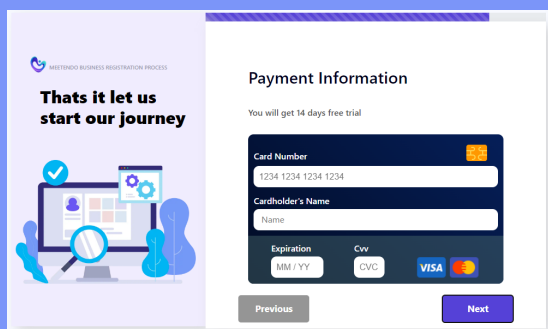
MEETENDO BUSINESS REGISTRATION PROCESS

Thats it let us start our journey

Payment Information

You will get 14 days free trial

Card Number

1234 1234 1234 1234

Cardholder's Name

Name

Expiration

MM / YY

Cvv

CVC

VISA

Previous

Next